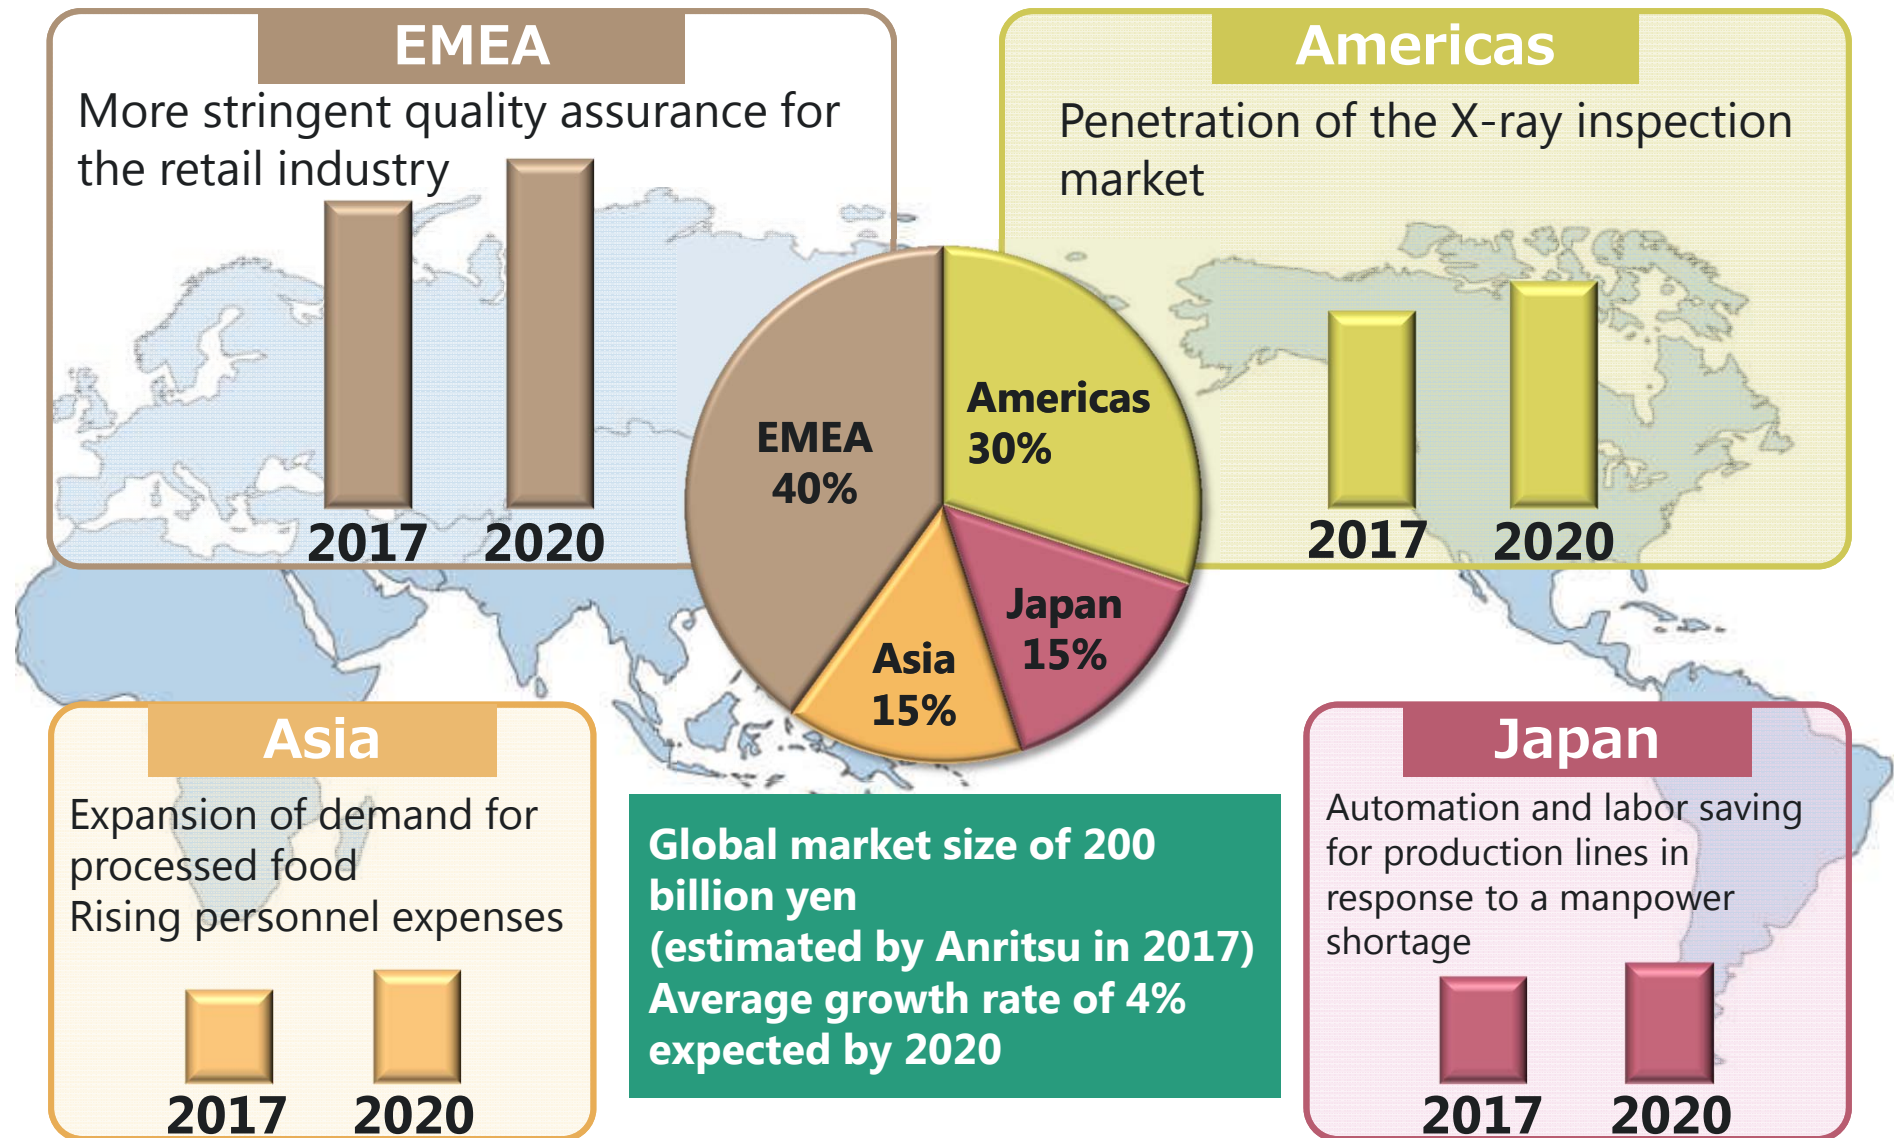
EMEA

More stringent quality assurance for the retail industry

2017 2020

Americas

Penetration of the X-ray inspection market

2017 2020

EMEA 40%

Americas 30%

Japan 15%

Asia 15%

Asia

Expansion of demand for processed food
Rising personnel expenses

2017 2020

Global market size of 200 billion yen
(estimated by Anritsu in 2017)
Average growth rate of 4% expected by 2020

Japan

Automation and labor saving for production lines in response to a manpower shortage

2017 2020